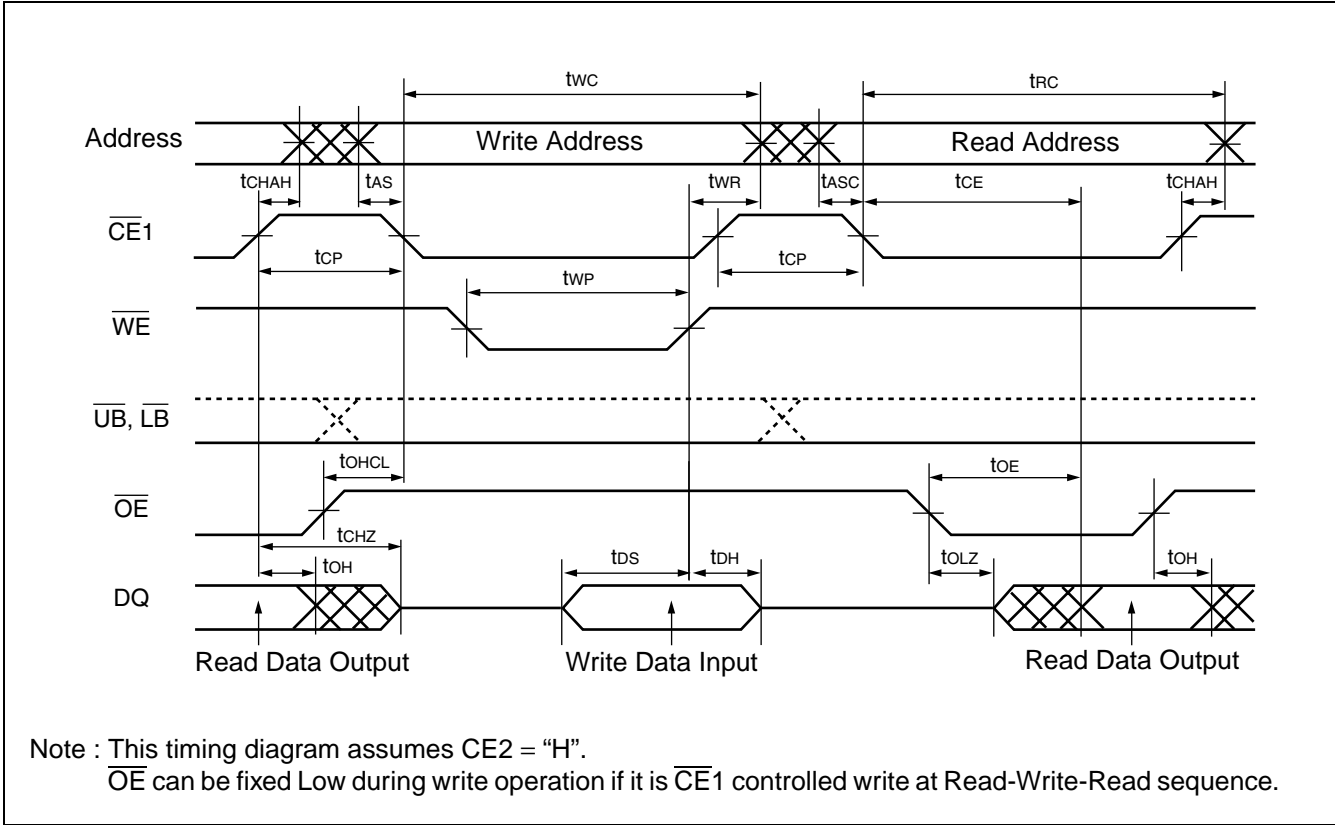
$t_{WC}$

$t_{RC}$

Address

Write Address

Read Address

$t_{CHAH}$ $t_{AS}$ $t_{WR}$ $t_{ASC}$ $t_{CE}$ $t_{CHAH}$

$\overline{CE}1$

$t_{CP}$ $t_{CP}$

$t_{WP}$

$\overline{WE}$

$\overline{UB}$, $\overline{LB}$

$t_{OHCL}$ $t_{OE}$

$\overline{OE}$

$t_{CHZ}$

$t_{OH}$ $t_{DS}$ $t_{DH}$ $t_{OLZ}$ $t_{OH}$

DQ

Read Data Output

Write Data Input

Read Data Output

Note : This timing diagram assumes CE2 = "H".
$\overline{OE}$ can be fixed Low during write operation if it is $\overline{CE}1$ controlled write at Read-Write-Read sequence.